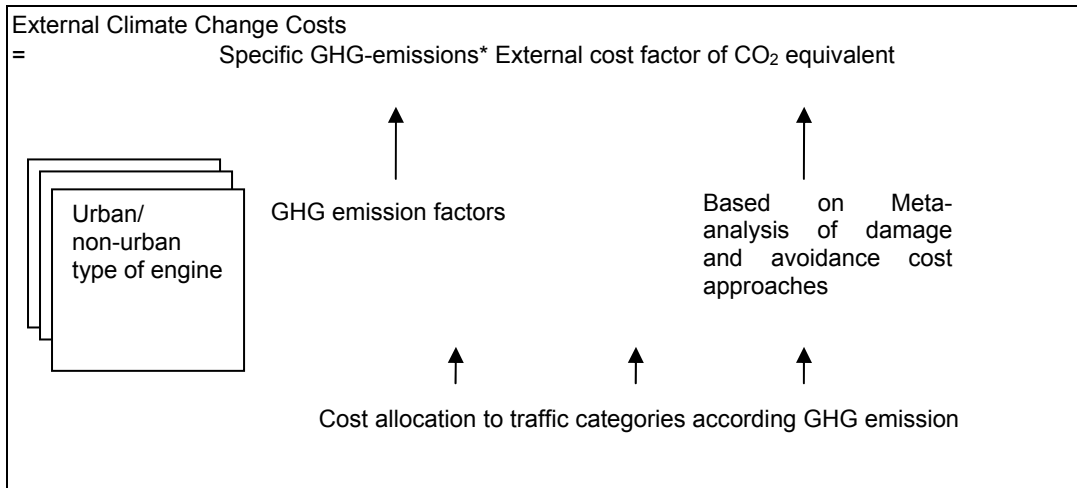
External Climate Change Costs

= Specific GHG-emissions* External cost factor of $CO_2$ equivalent

Urban/ non-urban type of engine

GHG emission factors

Based on Meta-analysis of damage and avoidance cost approaches

Cost allocation to traffic categories according GHG emission